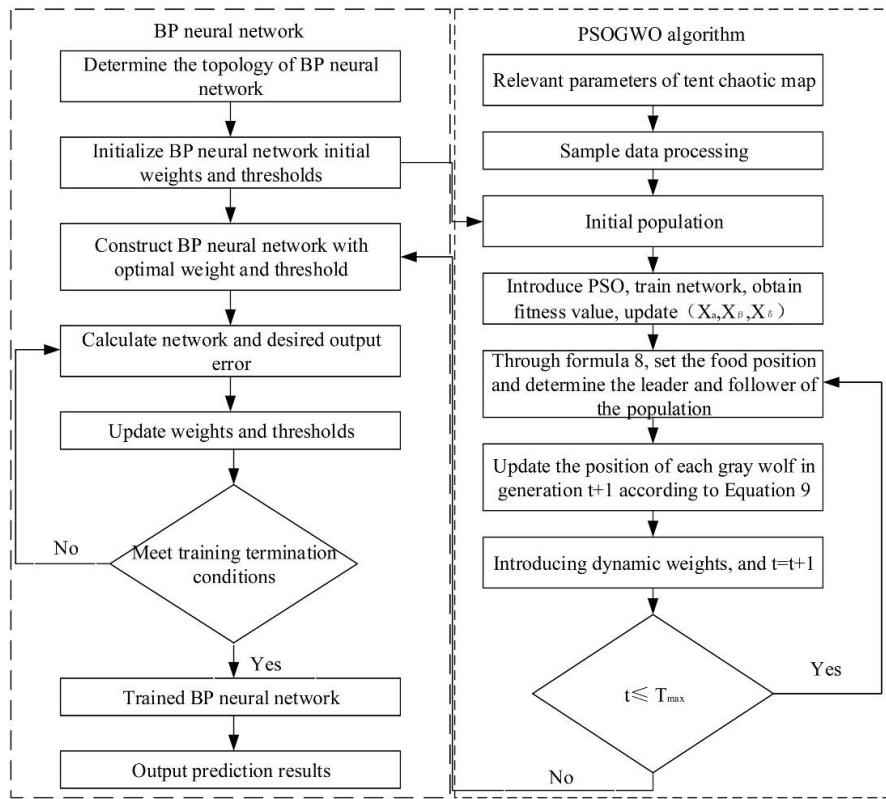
BP neural network

Determine the topology of BP neural network

Initialize BP neural network initial weights and thresholds

Construct BP neural network with optimal weight and threshold

Calculate network and desired output error

Update weights and thresholds

No

Meet training termination conditions

Yes

Trained BP neural network

Output prediction results

PSOGWO algorithm

Relevant parameters of tent chaotic map

Sample data processing

Initial population

Introduce PSO, train network, obtain fitness value, update（$X_{\alpha}$,$X_{\beta}$,$X_{\delta}$）

Through formula 8, set the food position and determine the leader and follower of the population

Update the position of each gray wolf in generation t+1 according to Equation 9

Introducing dynamic weights, and t=t+1

$t \leqslant T_{max}$

Yes

No